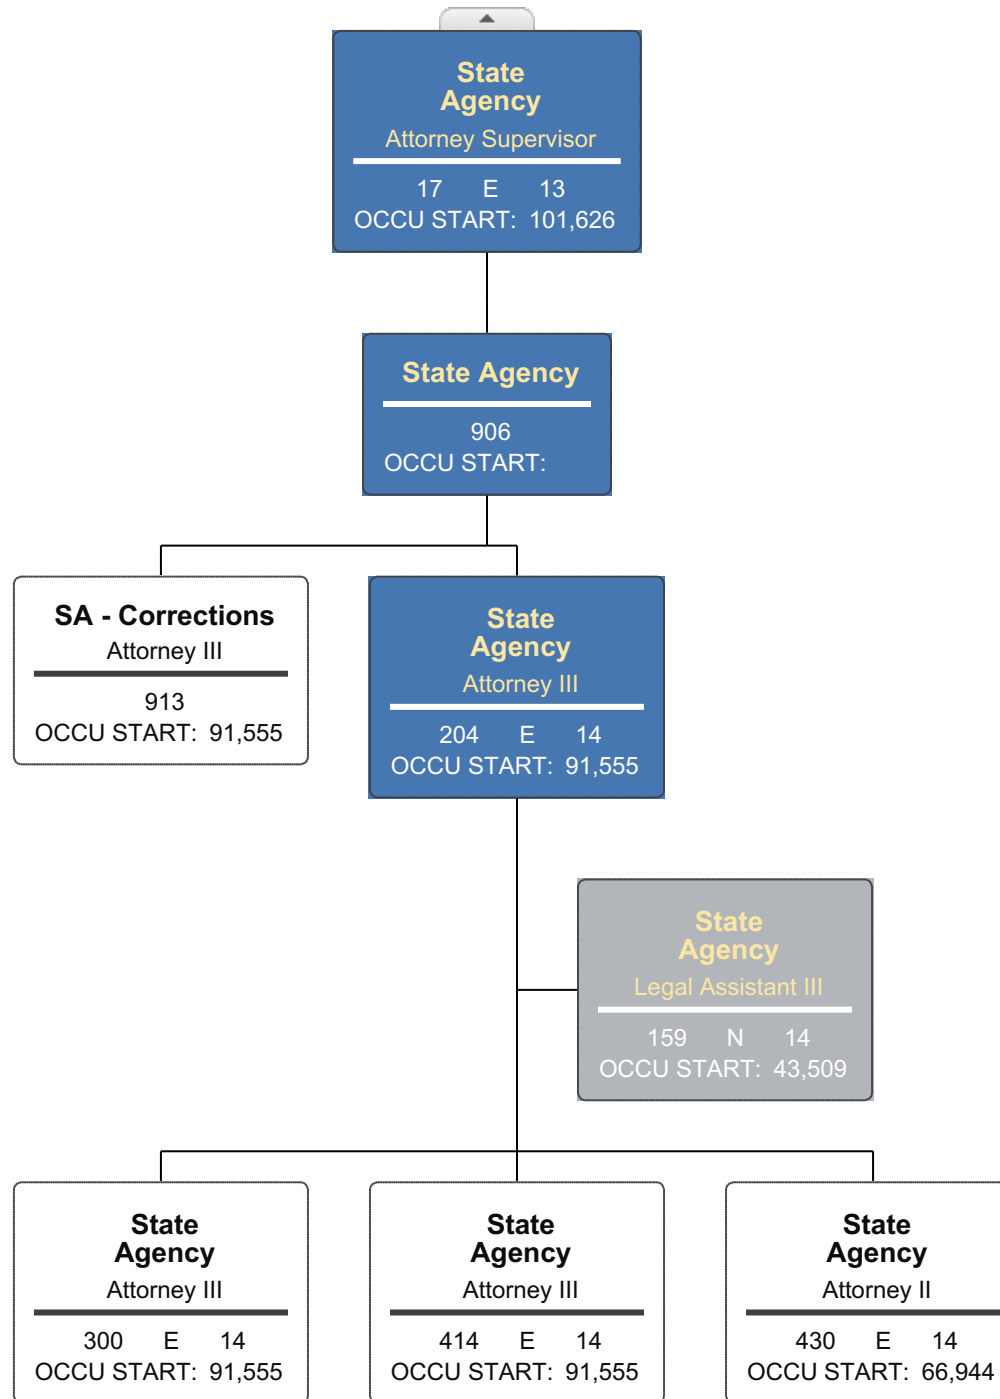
State Agency
Attorney Supervisor
17 E 13
OCCU START: 101,626

State Agency
906
OCCU START:

SA - Corrections
Attorney III
913
OCCU START: 91,555

State Agency
Attorney III
204 E 14
OCCU START: 91,555

State Agency
Legal Assistant III
159 N 14
OCCU START: 43,509

State Agency
Attorney III
300 E 14
OCCU START: 91,555

State Agency
Attorney III
414 E 14
OCCU START: 91,555

State Agency
Attorney II
430 E 14
OCCU START: 66,944